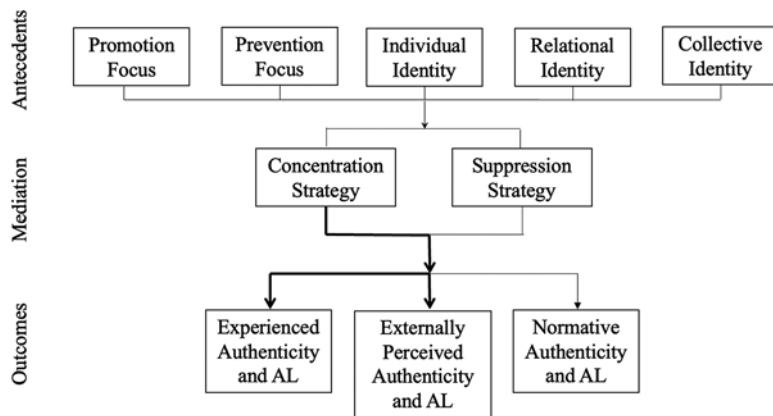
Antecedents

Promotion Focus

Prevention Focus

Individual Identity

Relational Identity

Collective Identity

Mediation

Concentration Strategy

Suppression Strategy

Outcomes

Experienced Authenticity and AL

Externally Perceived Authenticity and AL

Normative Authenticity and AL